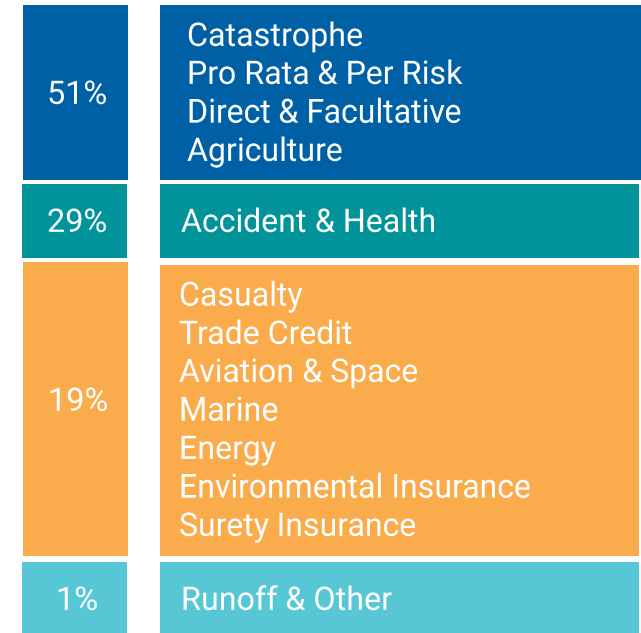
51%

Catastrophe
Pro Rata & Per Risk
Direct & Facultative
Agriculture

29%

Accident & Health

19%

Casualty
Trade Credit
Aviation & Space
Marine
Energy
Environmental Insurance
Surety Insurance

1%

Runoff & Other